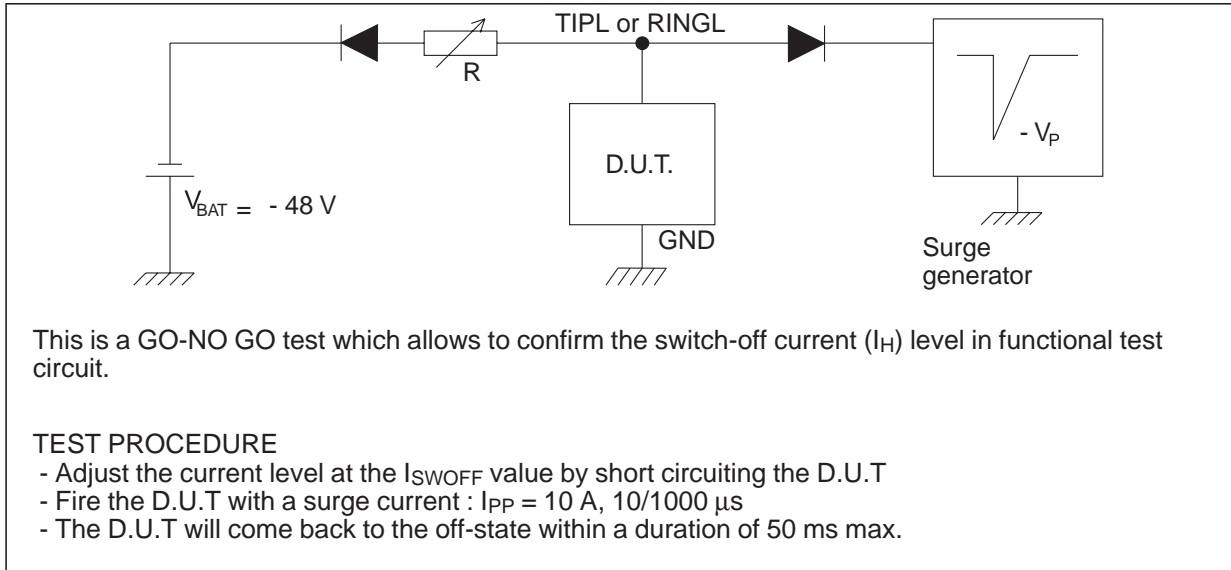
TIPL or RINGL

R

$V_{BAT}$ = - 48 V

D.U.T.

GND

- $V_P$

Surge generator

This is a GO-NO GO test which allows to confirm the switch-off current ($I_H$) level in functional test circuit.

TEST PROCEDURE
- Adjust the current level at the $I_{SWOFF}$ value by short circuiting the D.U.T
- Fire the D.U.T with a surge current : $I_{PP}$ = 10 A, 10/1000 µs
- The D.U.T will come back to the off-state within a duration of 50 ms max.